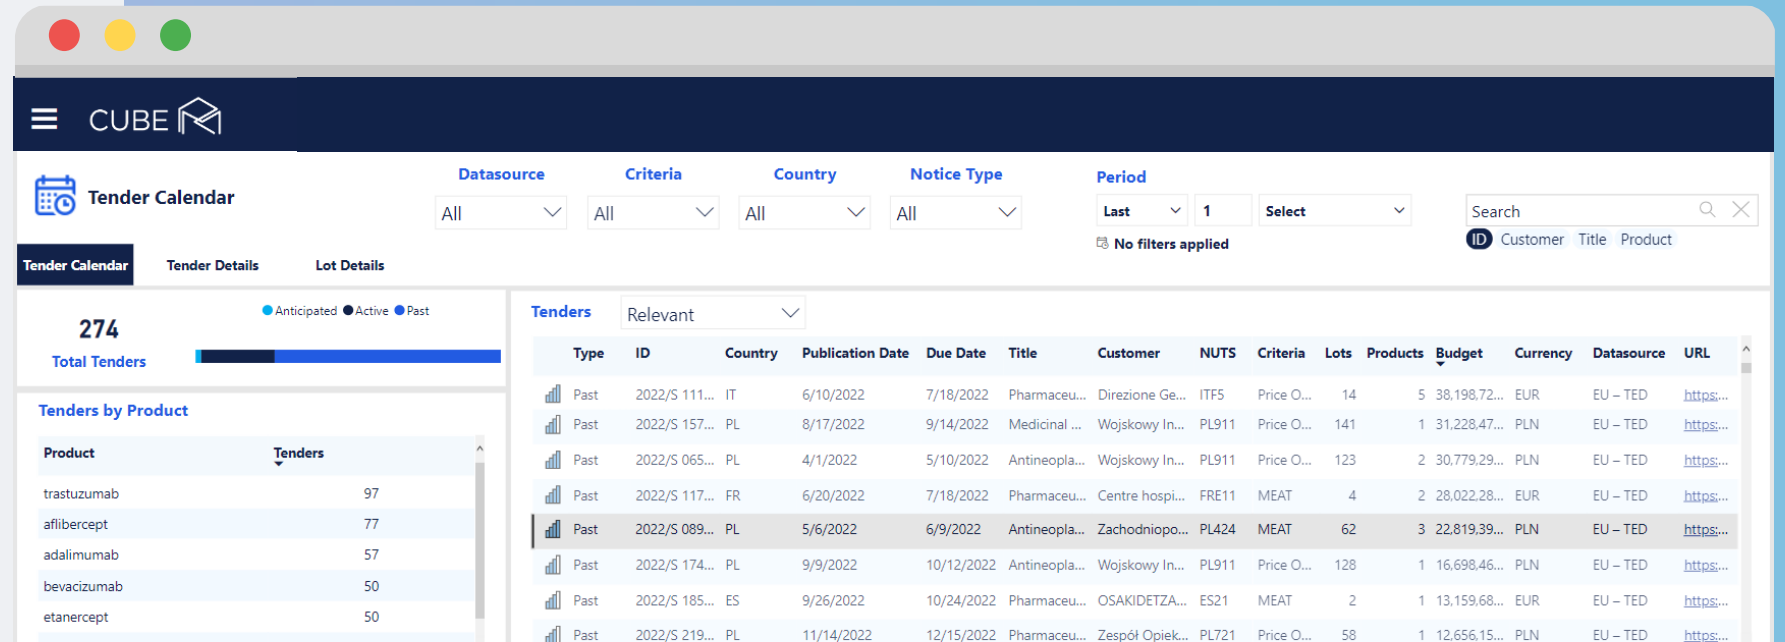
CUBE

Tender Calendar

Datasource
All

Criteria
All

Country
All

Notice Type
All

Period
Last 1 Select
No filters applied

Search
ID Customer Title Product

Tender Calendar Tender Details Lot Details

Anticipated Active Past

274
Total Tenders

Tenders by Product

| Product | Tenders |
|---|---|
| trastuzumab | 97 |
| aflibercept | 77 |
| adalimumab | 57 |
| bevacizumab | 50 |
| etanercept | 50 |

Tenders Relevant

| Type | ID | Country | Publication Date | Due Date | Title | Customer | NUTS | Criteria | Lots | Products | Budget | Currency | Datasource | URL |
|---|---|---|---|---|---|---|---|---|---|---|---|---|---|---|
| Past | 2022/S 111... | IT | 6/10/2022 | 7/18/2022 | Pharmaceu... | Direzione Ge... | ITF5 | Price O... | 14 | 5 | 38,198,72... | EUR | EU – TED | https:... |
| Past | 2022/S 157... | PL | 8/17/2022 | 9/14/2022 | Medicinal ... | Wojskowy In... | PL911 | Price O... | 141 | 1 | 31,228,47... | PLN | EU – TED | https:... |
| Past | 2022/S 065... | PL | 4/1/2022 | 5/10/2022 | Antineopla... | Wojskowy In... | PL911 | Price O... | 123 | 2 | 30,779,29... | PLN | EU – TED | https:... |
| Past | 2022/S 117... | FR | 6/20/2022 | 7/18/2022 | Pharmaceu... | Centre hospi... | FRE11 | MEAT | 4 | 2 | 28,022,28... | EUR | EU – TED | https:... |
| Past | 2022/S 089... | PL | 5/6/2022 | 6/9/2022 | Antineopla... | Zachodniopo... | PL424 | MEAT | 62 | 3 | 22,819,39... | PLN | EU – TED | https:... |
| Past | 2022/S 174... | PL | 9/9/2022 | 10/12/2022 | Antineopla... | Wojskowy In... | PL911 | Price O... | 128 | 1 | 16,698,46... | PLN | EU – TED | https:... |
| Past | 2022/S 185... | ES | 9/26/2022 | 10/24/2022 | Pharmaceu... | OSAKIDETZA... | ES21 | MEAT | 2 | 1 | 13,159,68... | EUR | EU – TED | https:... |
| Past | 2022/S 219... | PL | 11/14/2022 | 12/15/2022 | Pharmaceu... | Zespół Opiek... | PL721 | Price O... | 58 | 1 | 12,656,15... | PLN | EU – TED | https:... |